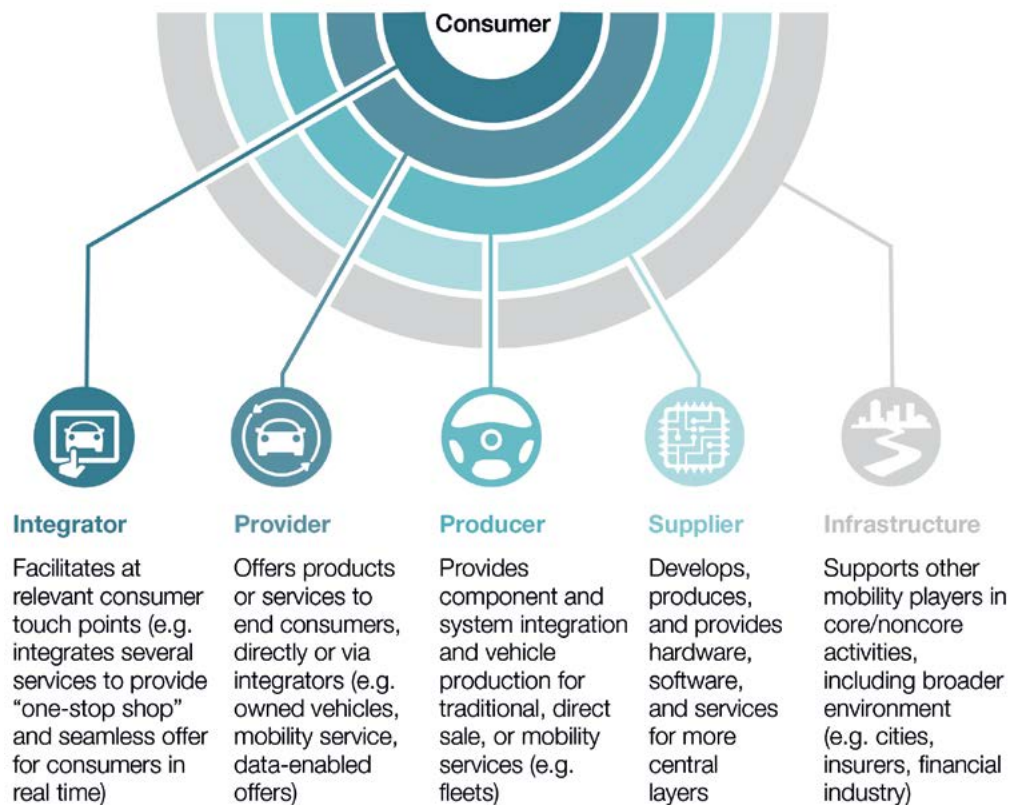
Consumer

Integrator

Facilitates at relevant consumer touch points (e.g. integrates several services to provide "one-stop shop" and seamless offer for consumers in real time)

Provider

Offers products or services to end consumers, directly or via integrators (e.g. owned vehicles, mobility service, data-enabled offers)

Producer

Provides component and system integration and vehicle production for traditional, direct sale, or mobility services (e.g. fleets)

Supplier

Develops, produces, and provides hardware, software, and services for more central layers

Infrastructure

Supports other mobility players in core/noncore activities, including broader environment (e.g. cities, insurers, financial industry)